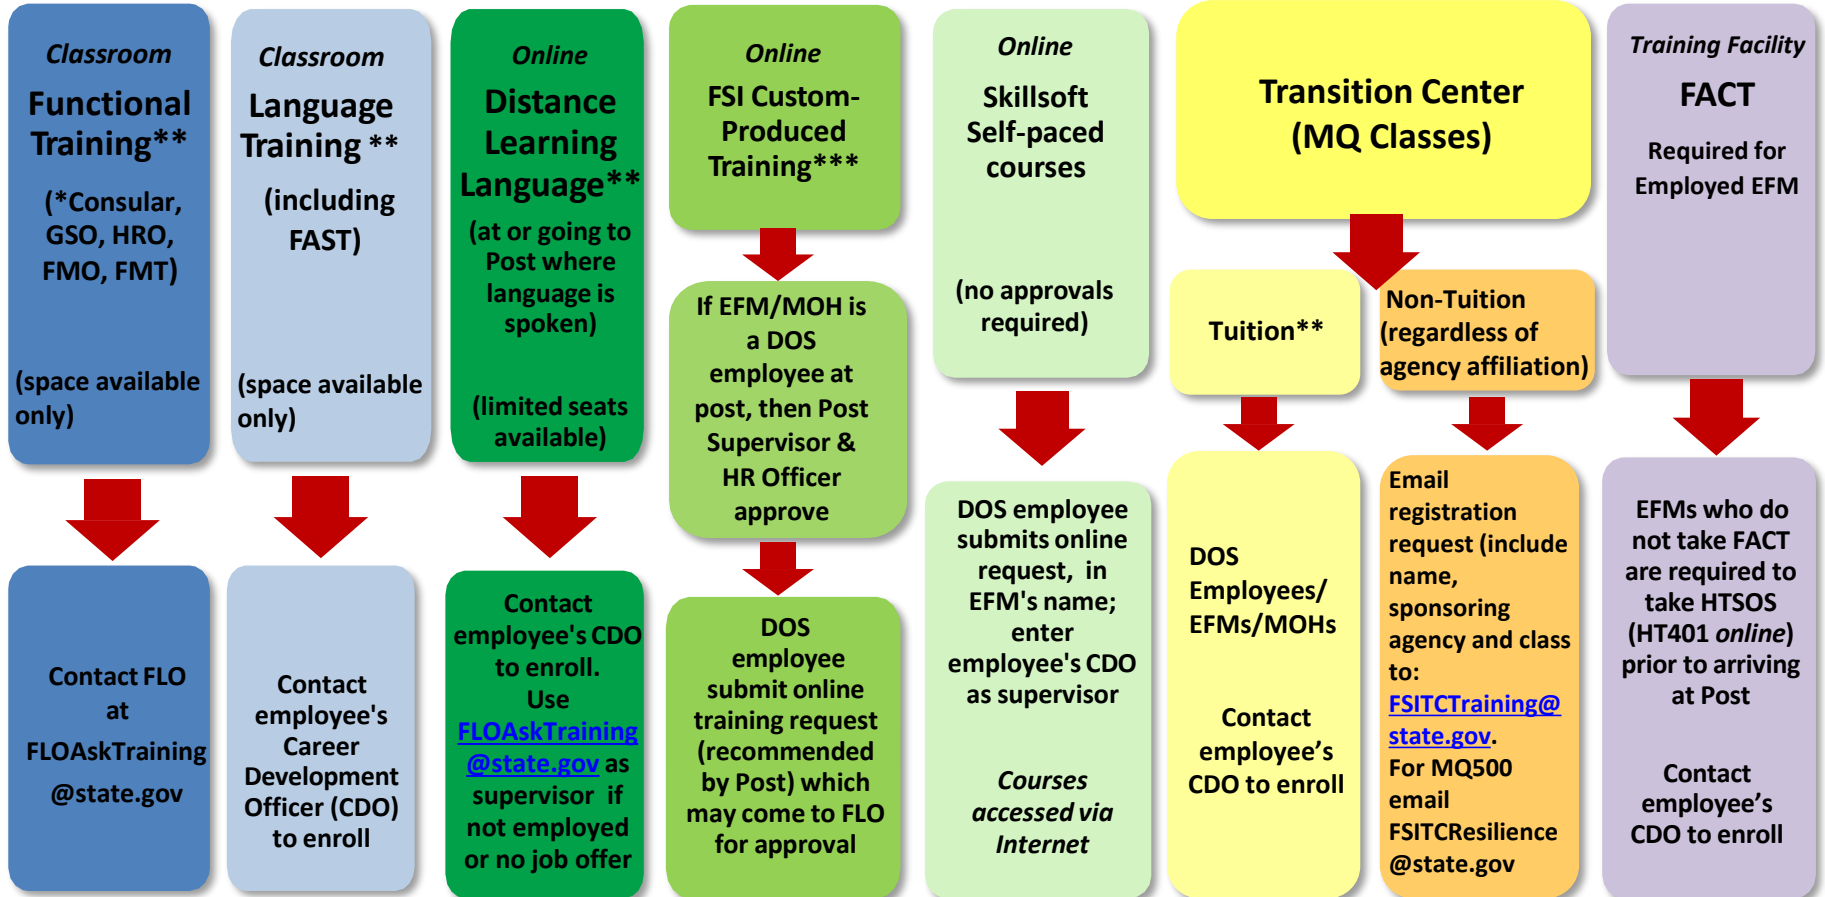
Classroom
Functional Training**
(*Consular, GSO, HRO, FMO, FMT)
(space available only)

Contact FLO at FLOAskTraining @state.gov

Classroom
Language Training **
(including FAST)
(space available only)

Contact employee's Career Development Officer (CDO) to enroll

Online
Distance Learning Language**
(at or going to Post where language is spoken)
(limited seats available)

Contact employee's CDO to enroll. Use FLOAskTraining @state.gov as supervisor if not employed or no job offer

Online
FSI Custom-Produced Training***

If EFM/MOH is a DOS employee at post, then Post Supervisor & HR Officer approve

DOS employee submit online training request (recommended by Post) which may come to FLO for approval

Online
Skillsoft Self-paced courses
(no approvals required)

DOS employee submits online request, in EFM's name; enter employee's CDO as supervisor
Courses accessed via Internet

Transition Center (MQ Classes)

Tuition**

DOS Employees/ EFMs/MOHs
Contact employee's CDO to enroll

Non-Tuition (regardless of agency affiliation)

Email registration request (include name, sponsoring agency and class to: FSITCTraining@ state.gov. For MQ500 email FSITCResilience @state.gov

Training Facility
FACT
Required for Employed EFM

EFMs who do not take FACT are required to take HTSOS (HT401 online) prior to arriving at Post
Contact employee's CDO to enroll